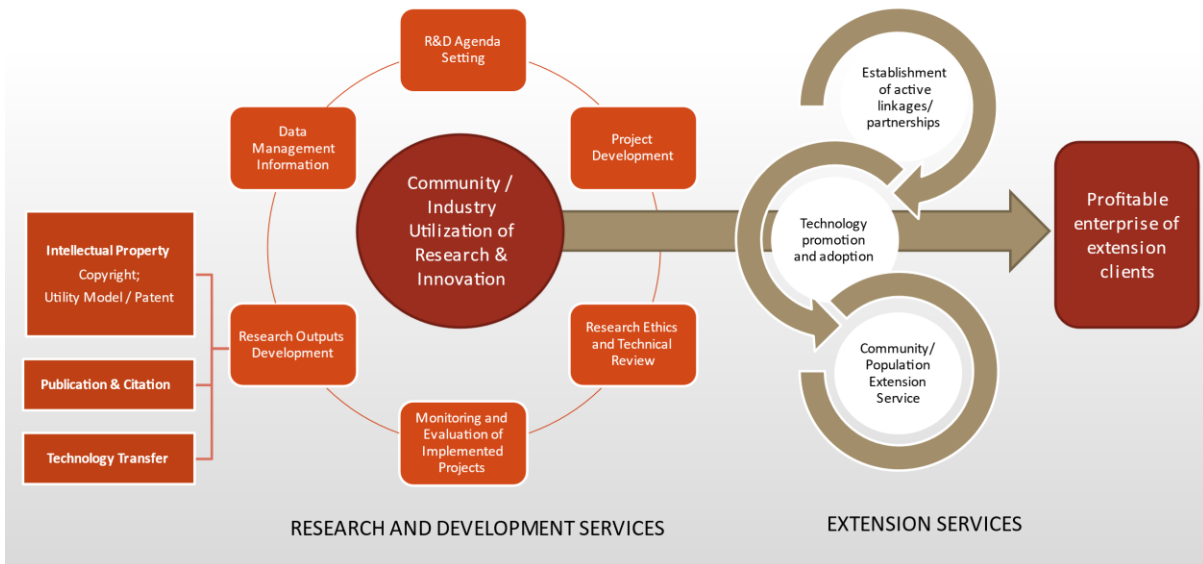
R&D Agenda Setting

Project Development

Data Management Information

Community / Industry Utilization of Research & Innovation

Intellectual Property
Copyright;
Utility Model / Patent

Publication & Citation

Technology Transfer

Research Outputs Development

Research Ethics and Technical Review

Monitoring and Evaluation of Implemented Projects

Establishment of active linkages/ partnerships

Technology promotion and adoption

Community/ Population Extension Service

Profitable enterprise of extension clients

RESEARCH AND DEVELOPMENT SERVICES

EXTENSION SERVICES